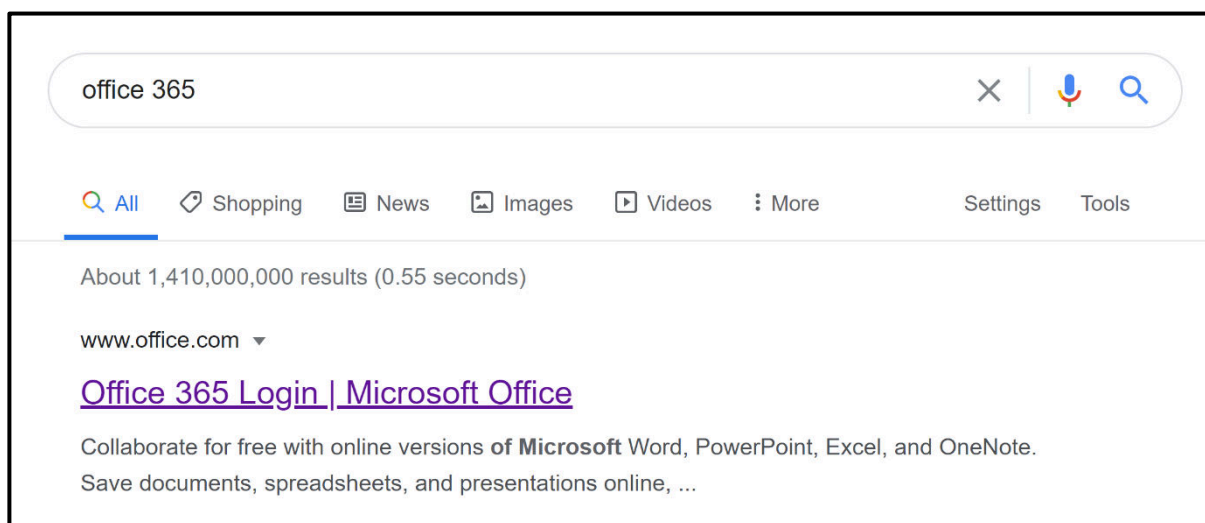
office 365

All Shopping News Images Videos More Settings Tools

About 1,410,000,000 results (0.55 seconds)

www.office.com

Office 365 Login | Microsoft Office

Collaborate for free with online versions of Microsoft Word, PowerPoint, Excel, and OneNote. Save documents, spreadsheets, and presentations online, ...